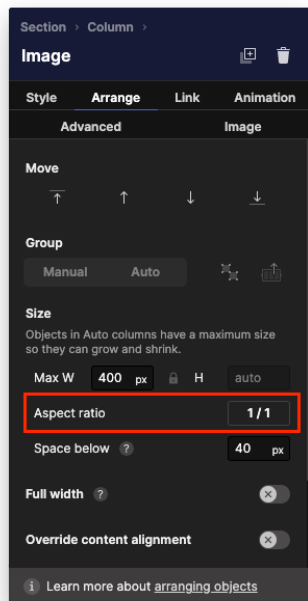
Section > Column >

Image

Style Arrange Link Animation

Advanced Image

Move

Group

Manual Auto

Size

Objects in Auto columns have a maximum size so they can grow and shrink.

Max W 400 px H auto

Aspect ratio 1 / 1

Space below ? 40 px

Full width ?

Override content alignment

Learn more about arranging objects